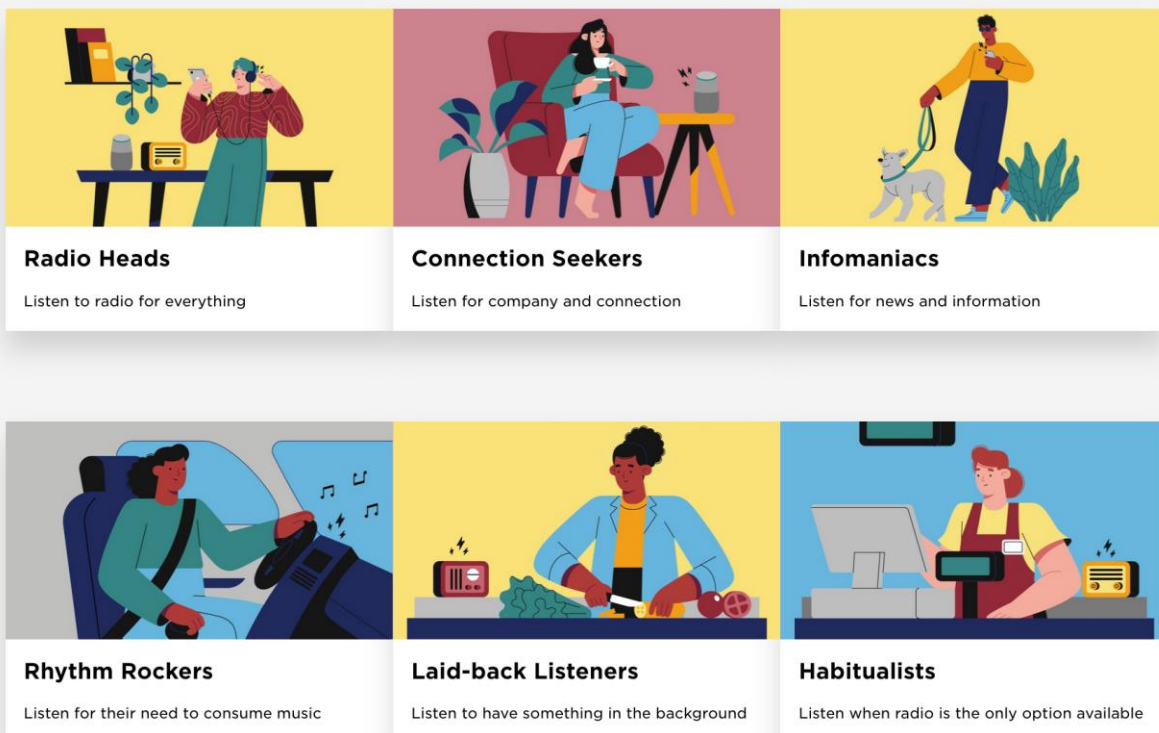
Radio Heads

Listen to radio for everything

Connection Seekers

Listen for company and connection

Infomaniacs

Listen for news and information

Rhythm Rockers

Listen for their need to consume music

Laid-back Listeners

Listen to have something in the background

Habitualists

Listen when radio is the only option available